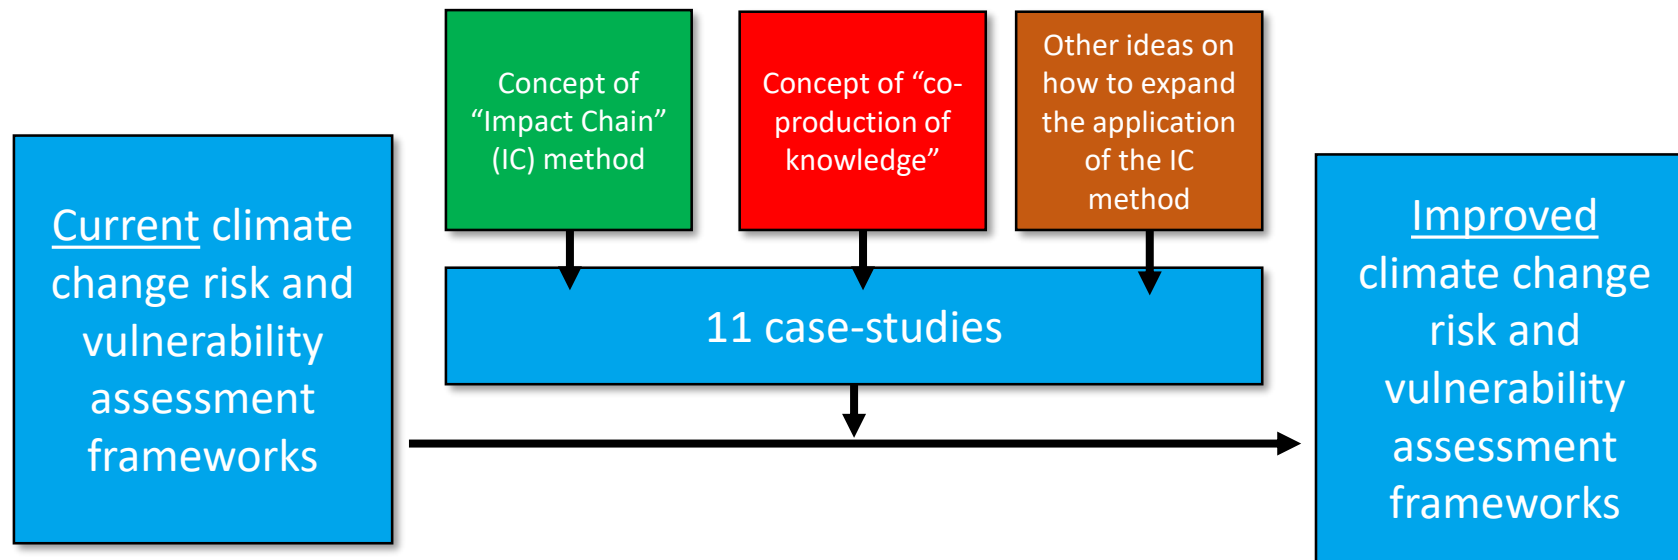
Concept of "Impact Chain" (IC) method

Concept of "co-production of knowledge"

Other ideas on how to expand the application of the IC method

Current climate change risk and vulnerability assessment frameworks

11 case-studies

Improved climate change risk and vulnerability assessment frameworks